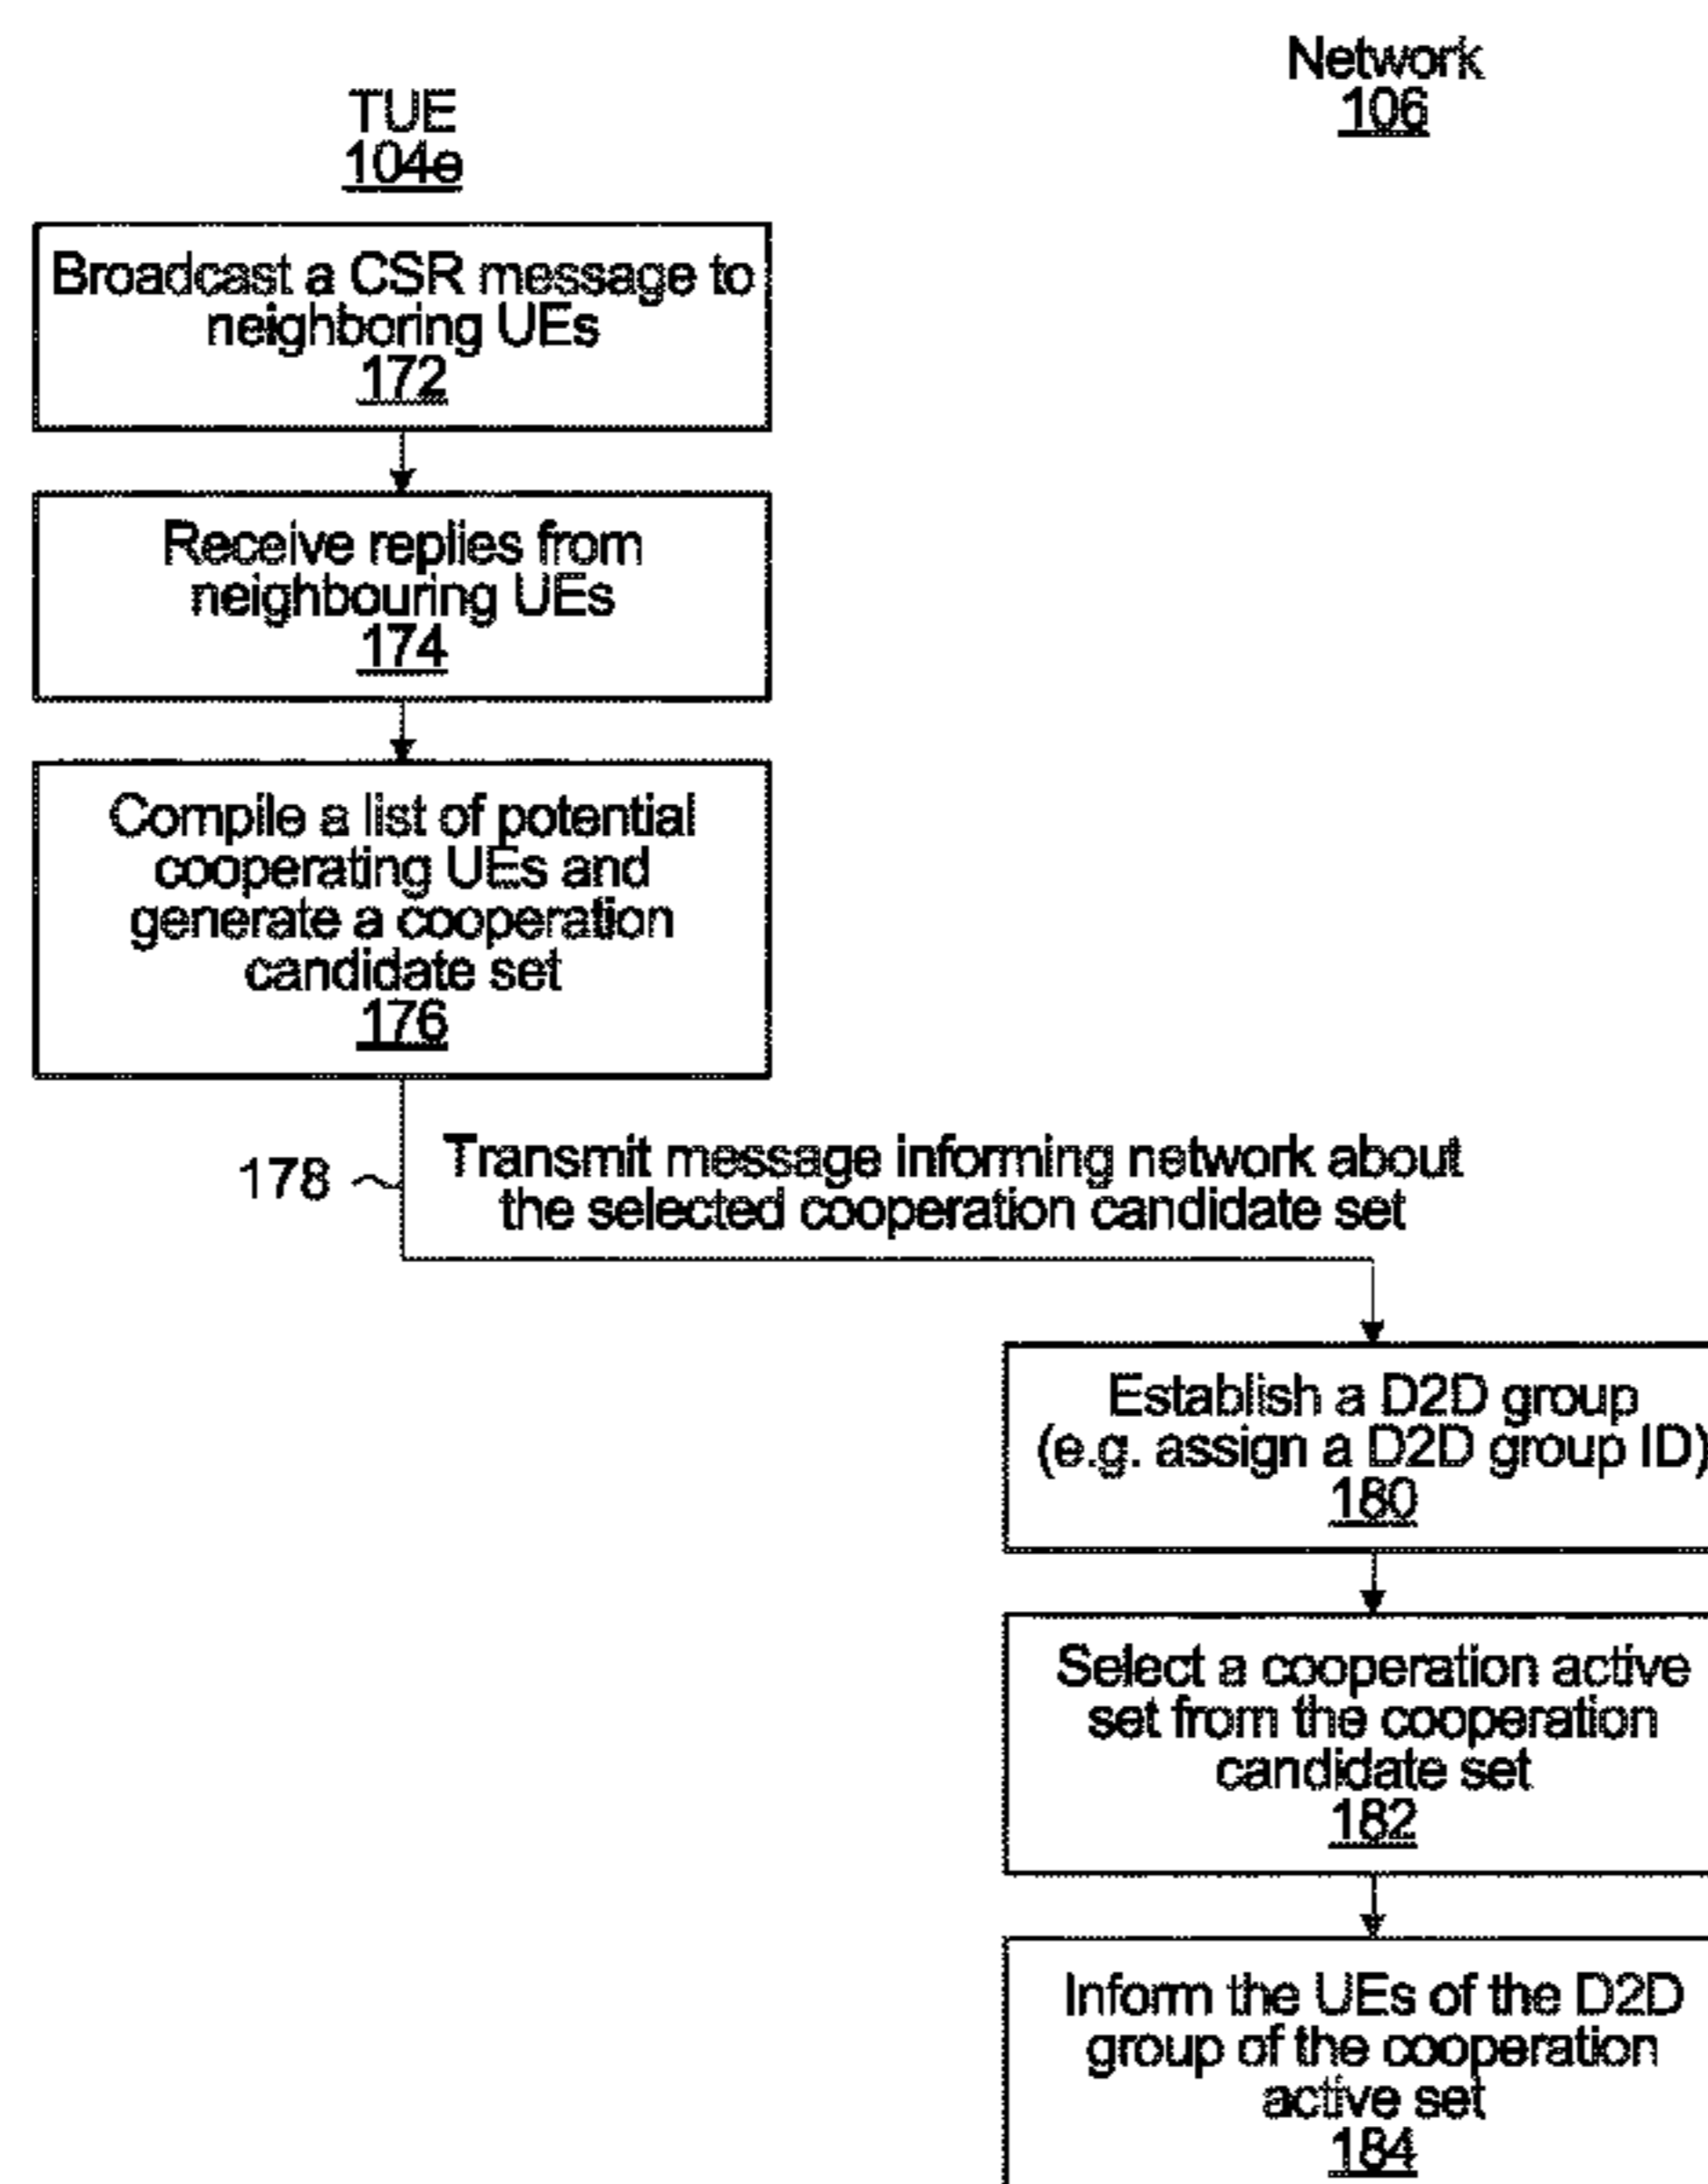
TUE
104e

Network
106

Broadcast a CSR message to neighboring UEs
172

Receive replies from neighbouring UEs
174

Compile a list of potential cooperating UEs and generate a cooperation candidate set
176

178 Transmit message informing network about the selected cooperation candidate set

Establish a D2D group (e.g. assign a D2D group ID)
180

Select a cooperation active set from the cooperation candidate set
182

Inform the UEs of the D2D group of the cooperation active set
184